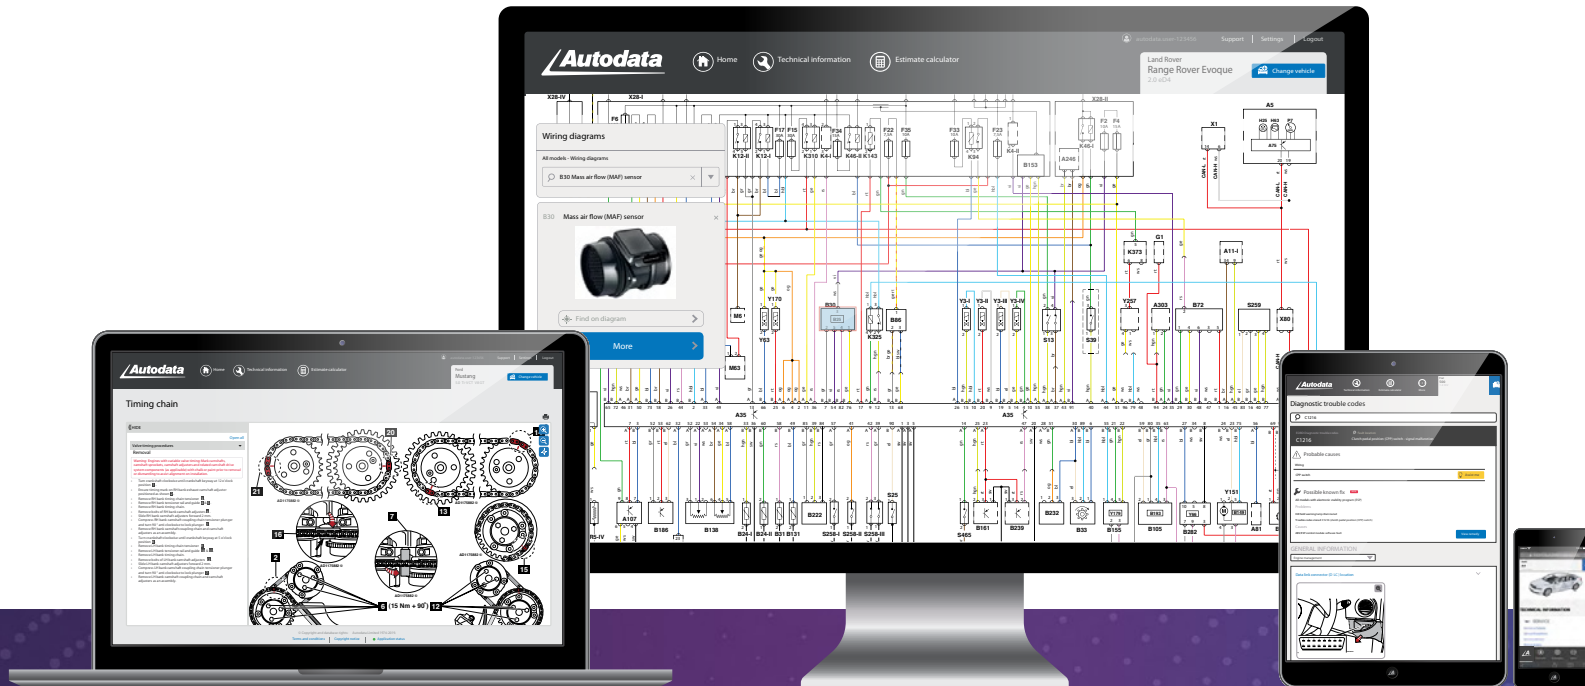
Autodata

Home

Technical information

Estimate calculator

Support | Settings | Logout

Land Rover
Range Rover Evoque

Change vehicle

Wiring diagrams

All models - Wiring diagrams

B30 Mass air flow (MAF) sensor

B30 Mass air flow (MAF) sensor

Find on diagram

More

X28-IV X28-I X28-II F6 F17 F15 F34 F22 F35 F33 F23 F2 F4 K12-II K12-I K310 K143 K46-II K143 K94 B153 A248 K46-I X1 A5 A75 K373 G1 A11-I Y170 M6 B30 B86 Y3-I Y3-II Y3-III Y3-IV S13 S39 Y257 A303 B72 S259 X80 Y63 K325 M63 A35 A35 S25 A107 B186 B138 B24-I B24-II B31 B131 B222 S258-I S258-II S258-III S465 B161 B239 B232 B33 B155 B105 B282 Y151 A81 R5-IV

Autodata

Home

Technical information

Estimate calculator

Timing chain

Removal

Autodata

Diagnostic trouble codes

C1216

Probable causes

Possible known fix

GENERAL INFORMATION